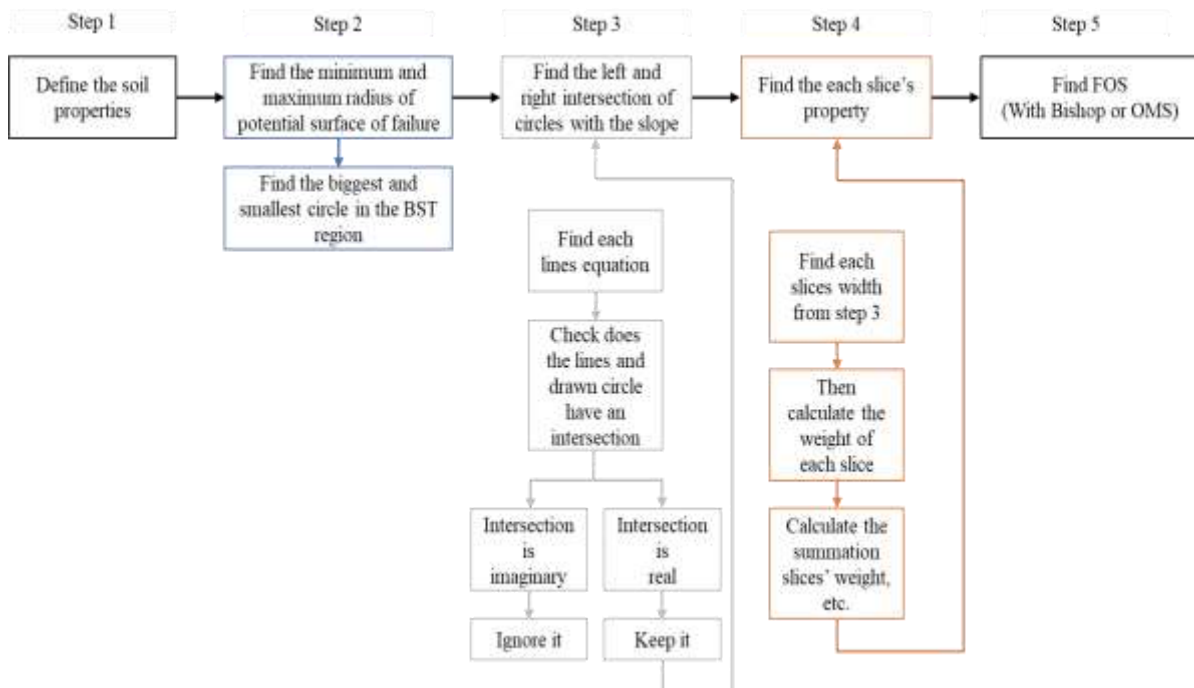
Step 1

Step 2

Step 3

Step 4

Step 5

Define the soil properties

Find the minimum and maximum radius of potential surface of failure

Find the biggest and smallest circle in the BST region

Find the left and right intersection of circles with the slope

Find each lines equation

Check does the lines and drawn circle have an intersection

Intersection is imaginary

Ignore it

Intersection is real

Keep it

Find the each slice's property

Find each slices width from step 3

Then calculate the weight of each slice

Calculate the summation slices' weight, etc.

Find FOS (With Bishop or OMS)